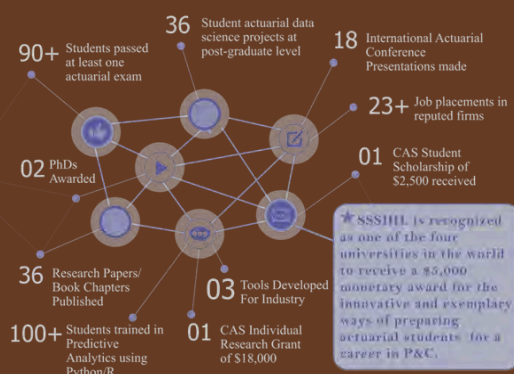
90+ Students passed at least one actuarial exam

36 Student actuarial data science projects at post-graduate level

18 International Actuarial Conference Presentations made

23+ Job placements in reputed firms

02 PhDs Awarded

01 CAS Student Scholarship of $2,500 received

★SSSIHL is recognized as one of the four universities in the world to receive a $5,000 monetary award for the innovative and exemplary ways of preparing actuarial students for a career in P&C.

36 Research Papers/ Book Chapters Published

03 Tools Developed For Industry

100+ Students trained in Predictive Analytics using Python/R

01 CAS Individual Research Grant of $18,000